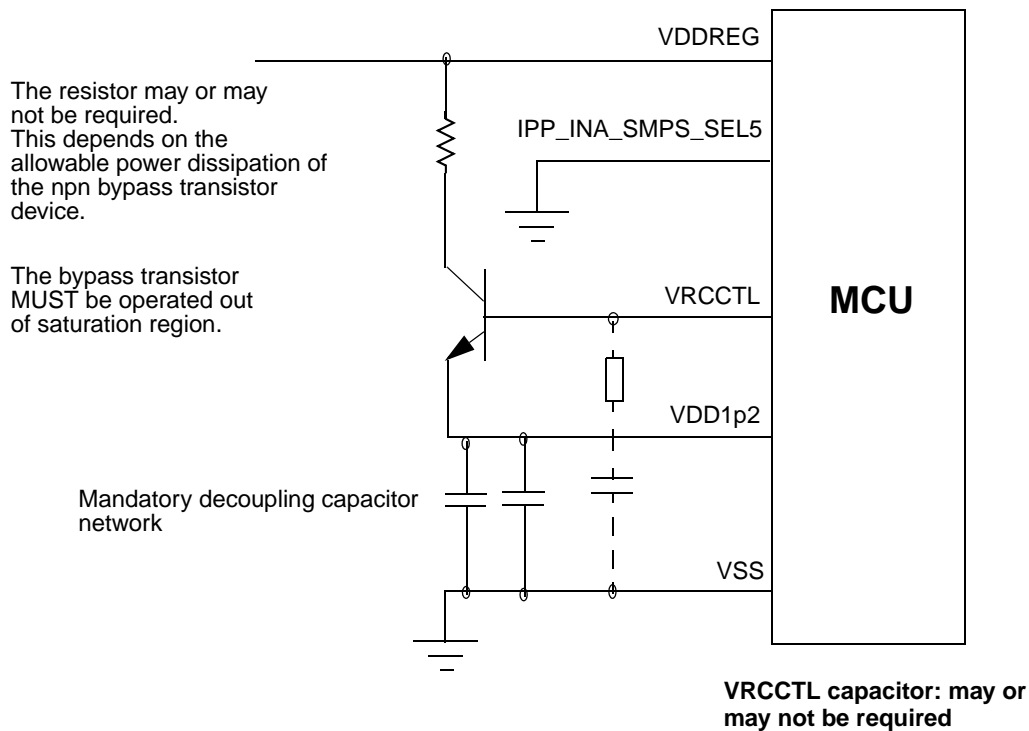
VDDREG

The resistor may or may not be required. This depends on the allowable power dissipation of the npn bypass transistor device.

IPP_INA_SMPS_SEL5

The bypass transistor MUST be operated out of saturation region.

VRCCTL

MCU

VDD1p2

Mandatory decoupling capacitor network

VSS

VRCCTL capacitor: may or may not be required